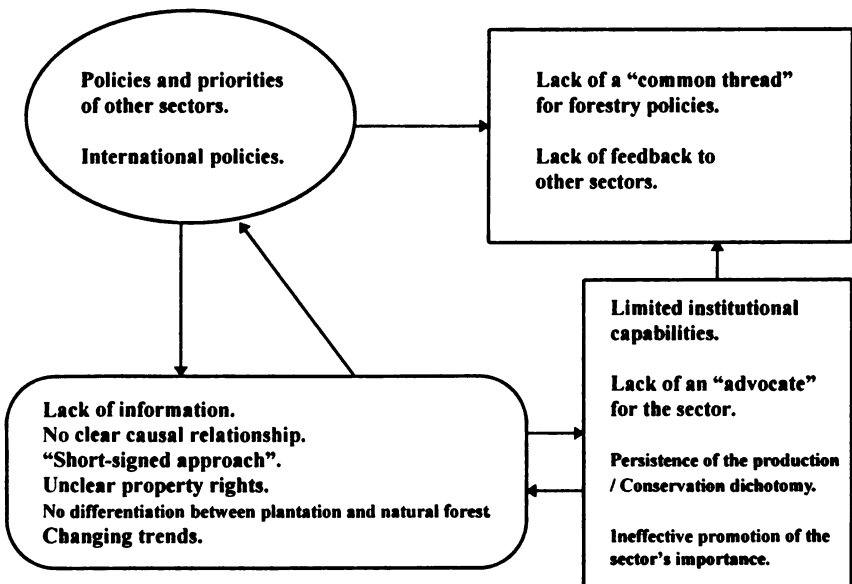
Policies and priorities of other sectors.

International policies.

Lack of a “common thread” for forestry policies.

Lack of feedback to other sectors.

Limited institutional capabilities.

Lack of an “advocate” for the sector.

Persistence of the production / Conservation dichotomy.

Ineffective promotion of the sector’s importance.

Lack of information.
No clear causal relationship.
“Short-signed approach”.
Unclear property rights.
No differentiation between plantation and natural forest
Changing trends.